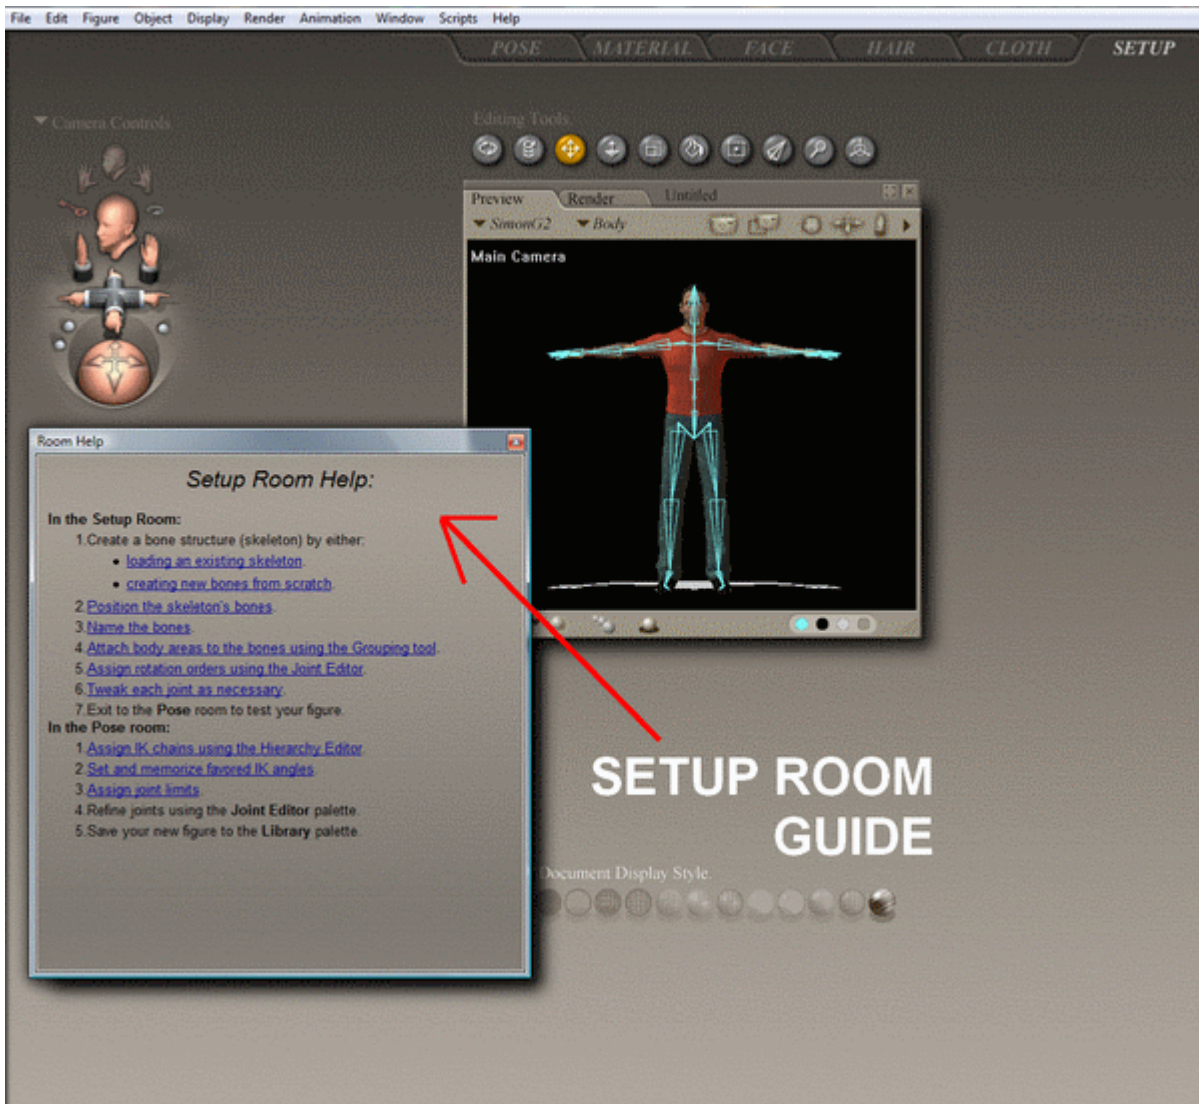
File Edit Figure Object Display Render Animation Window Scripts Help

POSE MATERIAL FACE HAIR CLOTH SETUP

Camera Controls

Editing Tools

Preview Render Untitled

SimonG2 Body

Main Camera

Room Help

Setup Room Help:

In the Setup Room:

1. Create a bone structure (skeleton) by either:

- loading an existing skeleton.
- creating new bones from scratch.

2. Position the skeleton's bones.
3. Name the bones.
4. Attach body areas to the bones using the Grouping tool.
5. Assign rotation orders using the Joint Editor.
6. Tweak each joint as necessary.
7. Exit to the **Pose** room to test your figure.

In the Pose room:

1. Assign IK chains using the Hierarchy Editor.
2. Set and memorize favored IK angles.
3. Assign joint limits.
4. Refine joints using the **Joint Editor** palette.
5. Save your new figure to the **Library** palette.

SETUP ROOM GUIDE

Document Display Style